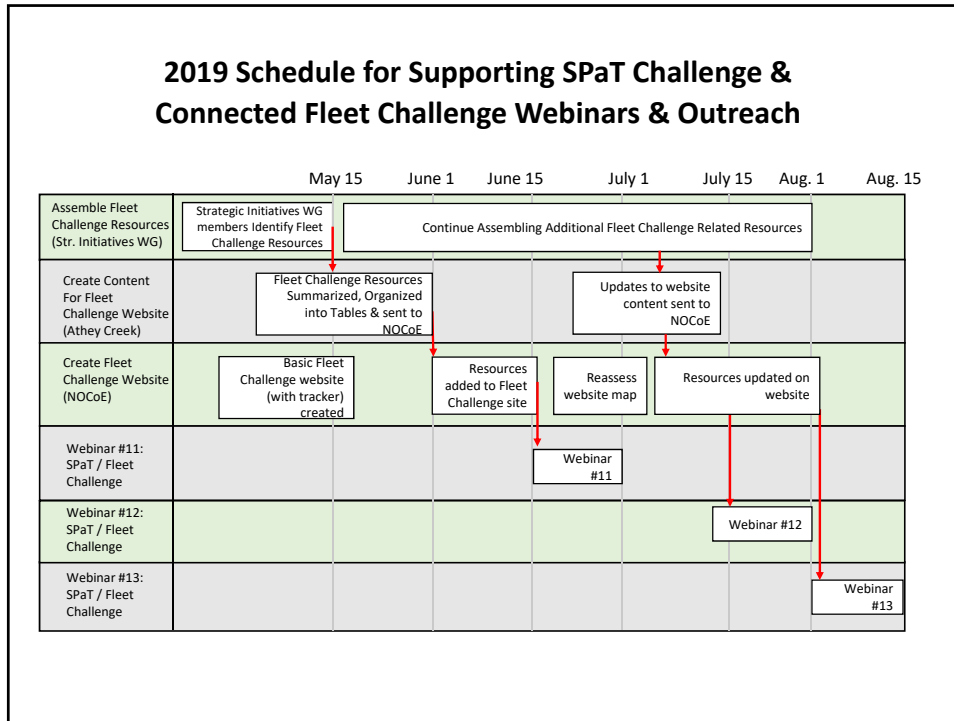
2019 Schedule for Supporting SPaT Challenge & Connected Fleet Challenge Webinars & Outreach

May 15 June 1 June 15 July 1 July 15 Aug. 1 Aug. 15

Assemble Fleet Challenge Resources (Str. Initiatives WG)

Strategic Initiatives WG members Identify Fleet Challenge Resources

Continue Assembling Additional Fleet Challenge Related Resources

Create Content For Fleet Challenge Website (Athey Creek)

Fleet Challenge Resources Summarized, Organized into Tables & sent to NOCoE

Updates to website content sent to NOCoE

Create Fleet Challenge Website (NOCoE)

Basic Fleet Challenge website (with tracker) created

Resources added to Fleet Challenge site

Reassess website map

Resources updated on website

Webinar #11: SPaT / Fleet Challenge

Webinar #11

Webinar #12: SPaT / Fleet Challenge

Webinar #12

Webinar #13: SPaT / Fleet Challenge

Webinar #13